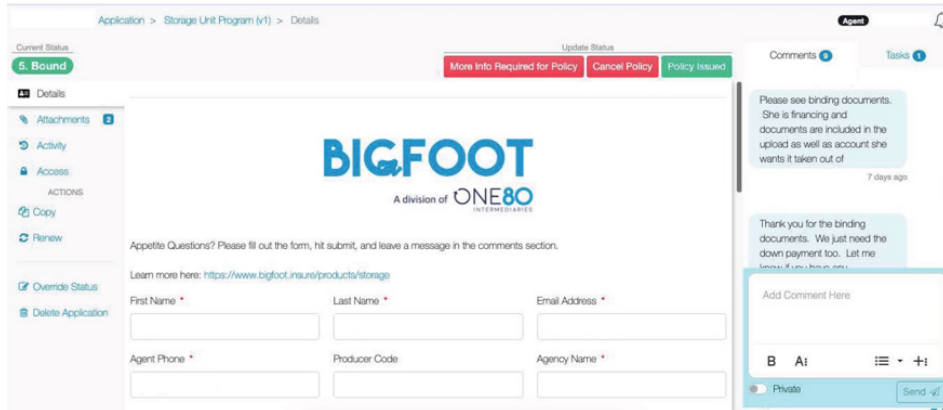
Application > Storage Unit Program (v1) > Details

Agent

Current Status
5. Bound

Update Status
More Info Required for Policy
Cancel Policy
Policy Issued

Details
Attachments 2
Activity
Access
ACTIONS
Copy
Renew

Override Status
Delete Application

BIGFOOT
A division of ONE80 INTERMEDIARIES

Appetite Questions? Please fill out the form, hit submit, and leave a message in the comments section.

Learn more here: https://www.bigfoot.insure/products/storage

First Name *
Last Name *
Email Address *
Agent Phone *
Producer Code
Agency Name *

Comments 9
Tasks 1

Please see binding documents. She is financing and documents are included in the upload as well as account she wants it taken out of

7 days ago

Thank you for the binding documents. We just need the down payment too. Let me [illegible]

Add Comment Here

B A

Private
Send